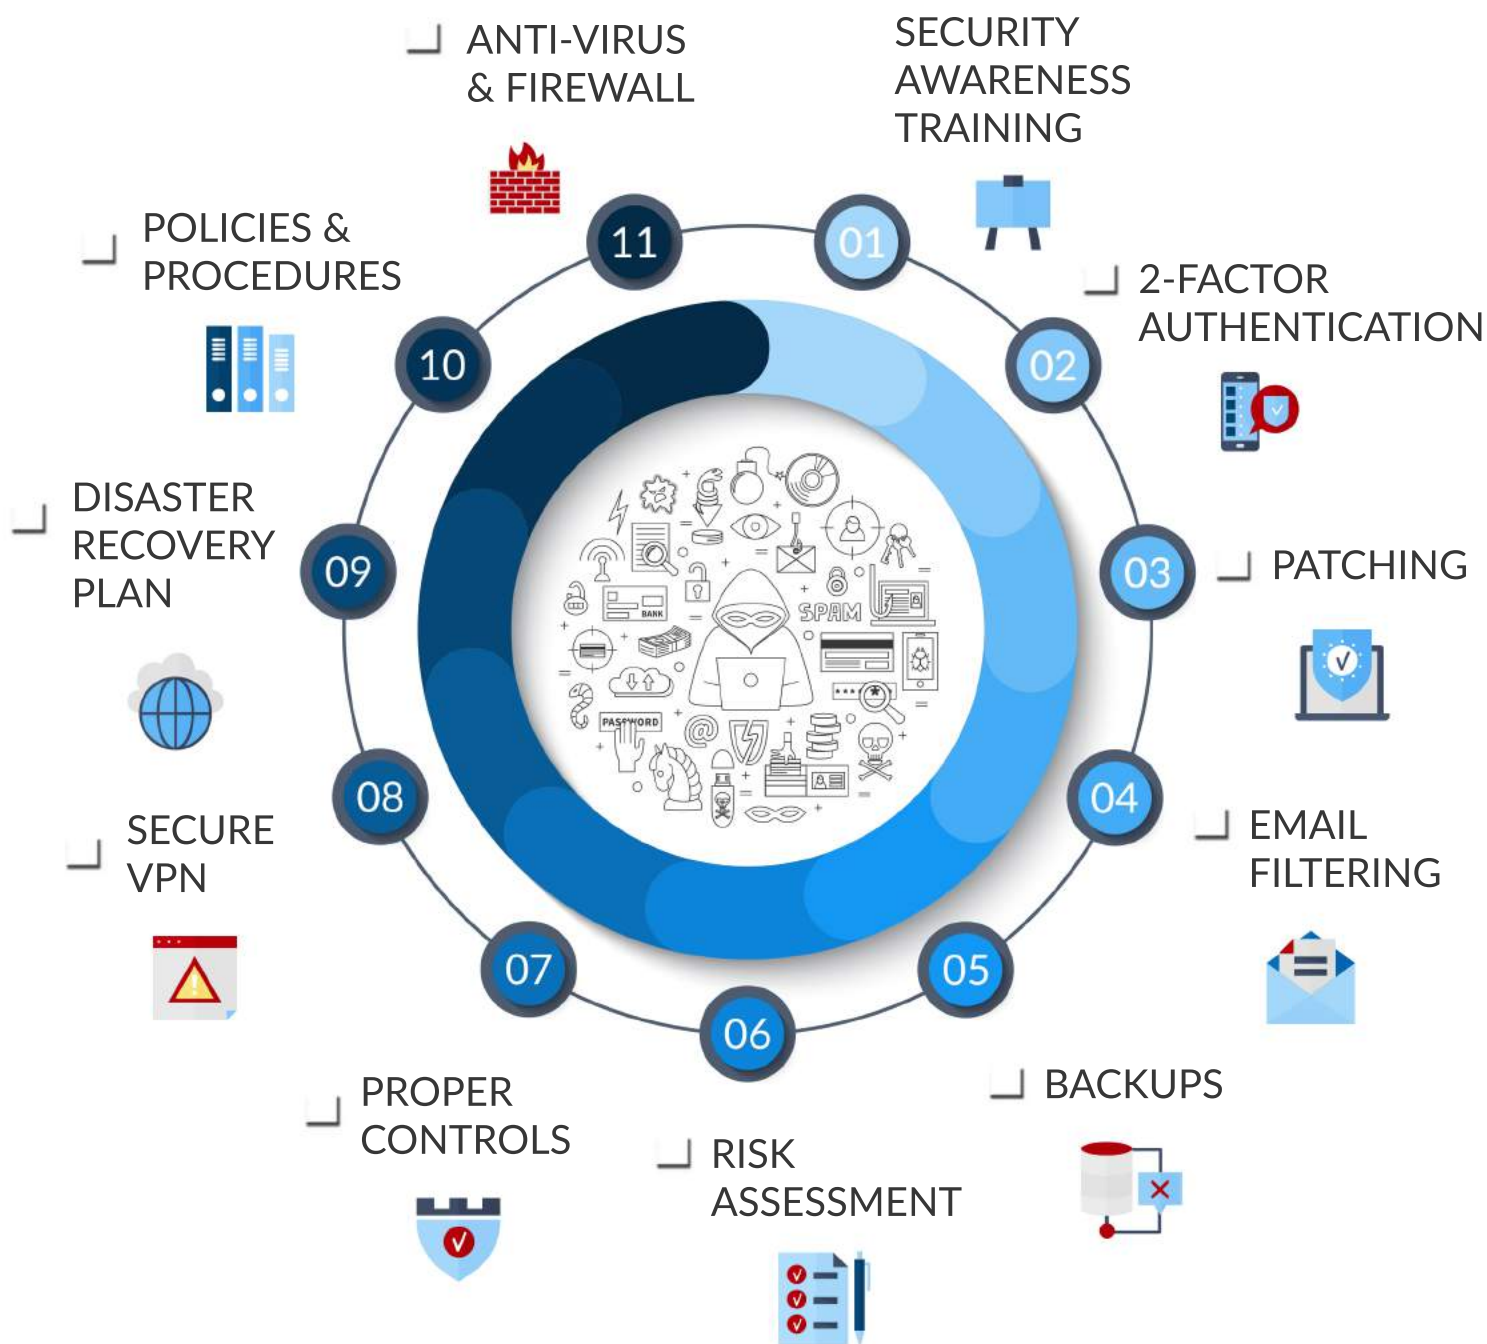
ANTI-VIRUS & FIREWALL

SECURITY AWARENESS TRAINING

POLICIES & PROCEDURES

11

01

10

2-FACTOR AUTHENTICATION

02

DISASTER RECOVERY PLAN

BANK

SPAM

PASSWORD

09

03

PATCHING

08

04

SECURE VPN

EMAIL FILTERING

07

05

06

BACKUPS

PROPER CONTROLS

RISK ASSESSMENT